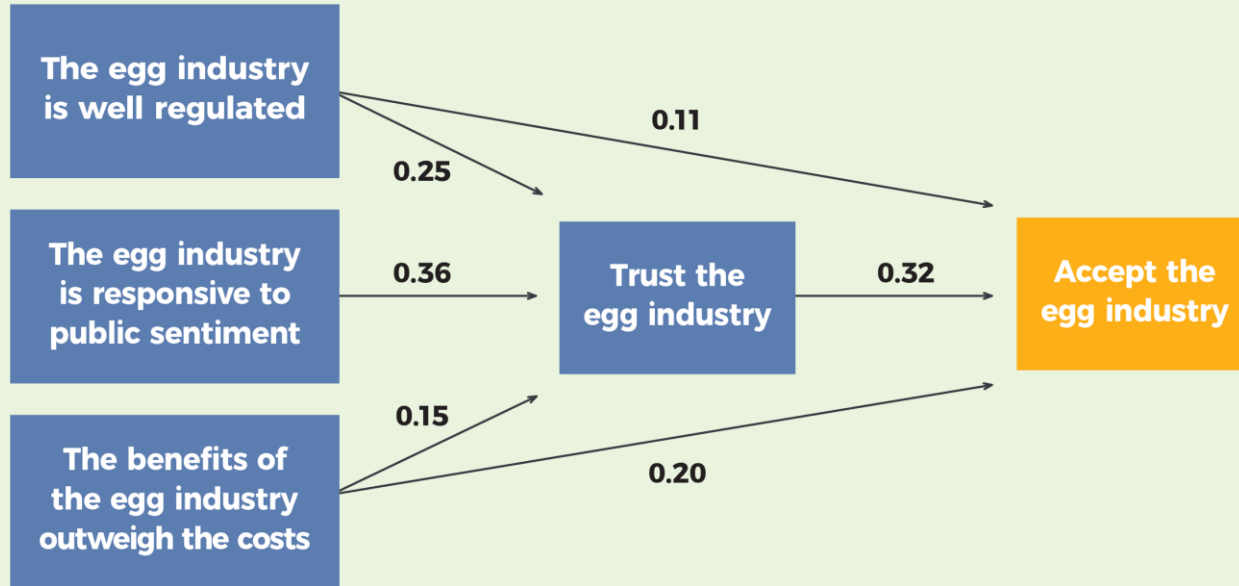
The egg industry is well regulated

0.11

0.25

The egg industry is responsive to public sentiment

0.36

Trust the egg industry

0.32

Accept the egg industry

0.15

The benefits of the egg industry outweigh the costs

0.20